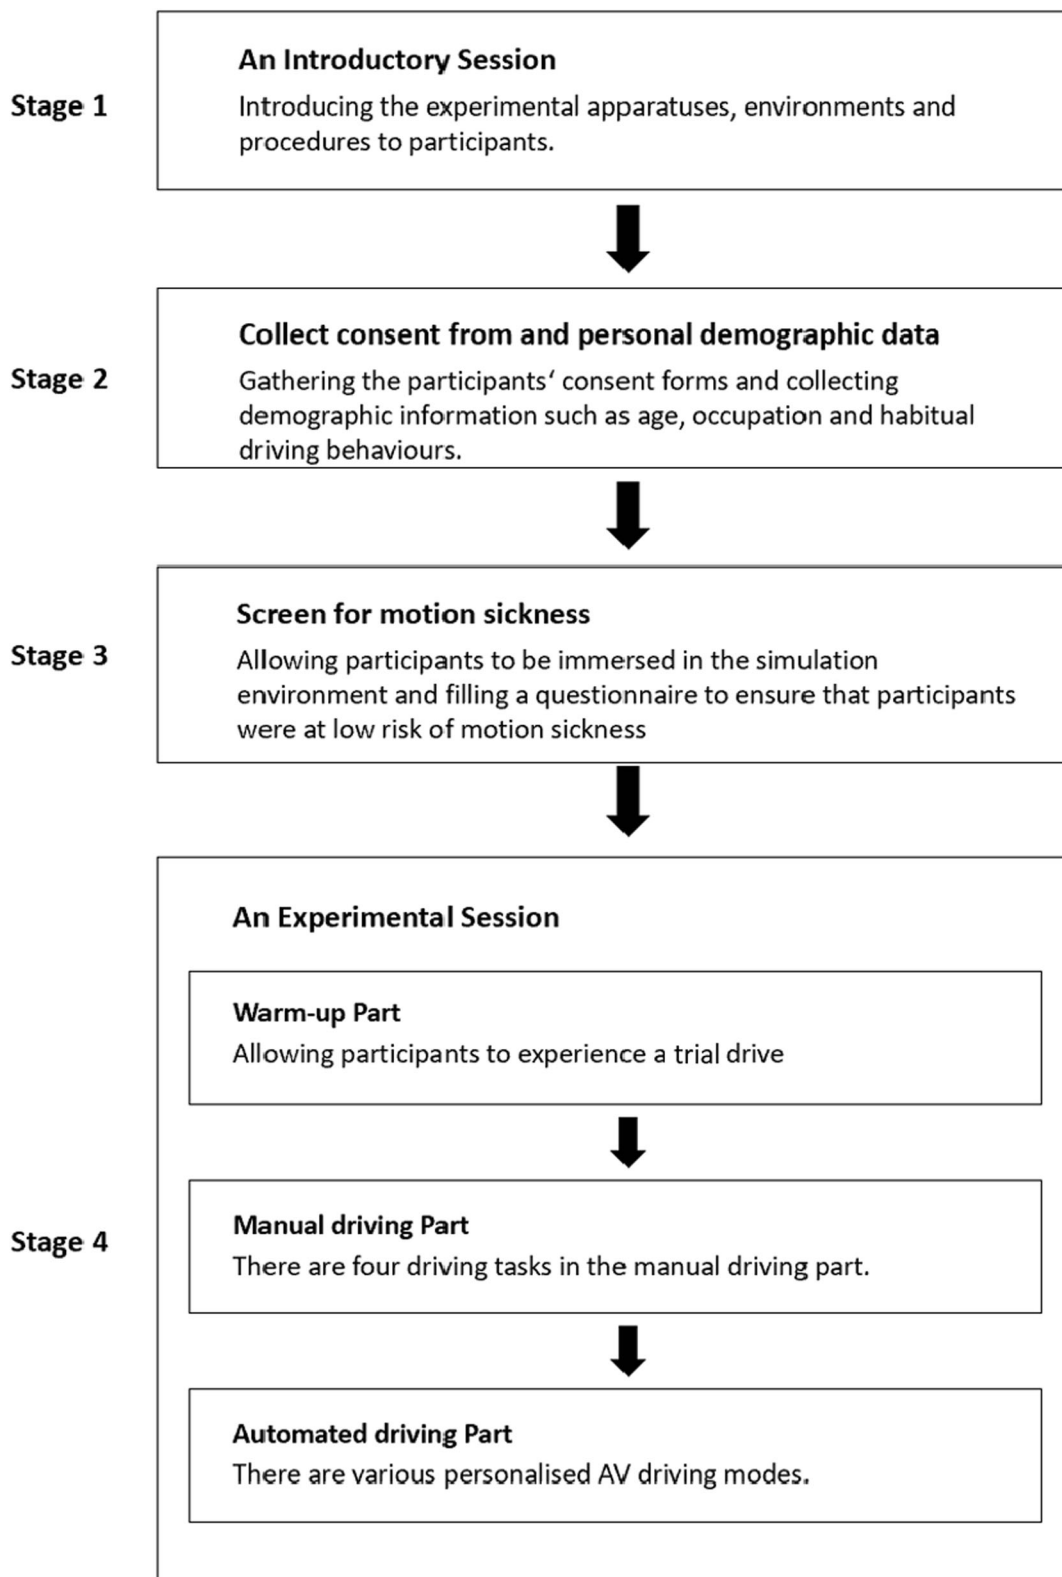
Stage 1

An Introductory Session

Introducing the experimental apparatuses, environments and procedures to participants.

Stage 2

Collect consent from and personal demographic data

Gathering the participants' consent forms and collecting demographic information such as age, occupation and habitual driving behaviours.

Stage 3

Screen for motion sickness

Allowing participants to be immersed in the simulation environment and filling a questionnaire to ensure that participants were at low risk of motion sickness

Stage 4

An Experimental Session

Warm-up Part

Allowing participants to experience a trial drive

Manual driving Part

There are four driving tasks in the manual driving part.

Automated driving Part

There are various personalised AV driving modes.